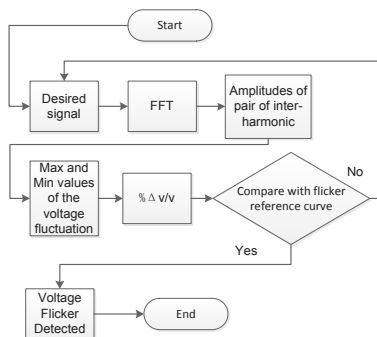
Start

Desired signal

FFT

Amplitudes of pair of inter-harmonic

Max and Min values of the voltage fluctuation

% $\Delta$ v/v

Compare with flicker reference curve

No

Yes

Voltage Flicker Detected

End